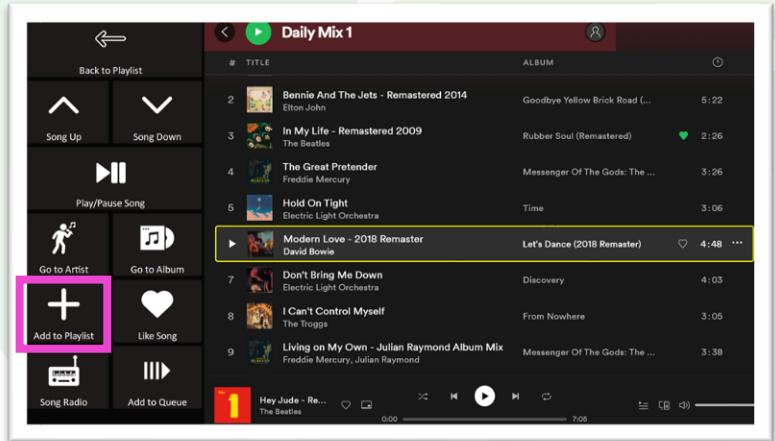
Back to Playlist

Song Up

Song Down

Play/Pause Song

Go to Artist

Go to Album

Add to Playlist

Like Song

Song Radio

Add to Queue

Daily Mix 1

| # | TITLE | ALBUM | |
|---|---|---|---|
| 2 | Bennie And The Jets - Remastered 2014<br>Elton John | Goodbye Yellow Brick Road (... | 5:22 |
| 3 | In My Life - Remastered 2009<br>The Beatles | Rubber Soul (Remastered) | 2:26 |
| 4 | The Great Pretender<br>Freddie Mercury | Messenger Of The Gods: The ... | 3:26 |
| 5 | Hold On Tight<br>Electric Light Orchestra | Time | 3:06 |
| | Modern Love - 2018 Remaster<br>David Bowie | Let's Dance (2018 Remaster) | 4:48 |
| 7 | Don't Bring Me Down<br>Electric Light Orchestra | Discovery | 4:03 |
| 8 | I Can't Control Myself<br>The Troggs | From Nowhere | 3:05 |
| 9 | Living on My Own - Julian Raymond Album Mix<br>Freddie Mercury, Julian Raymond | Messenger Of The Gods: The ... | 3:38 |

Hey Jude - Re...
The Beatles

0:00

7:05